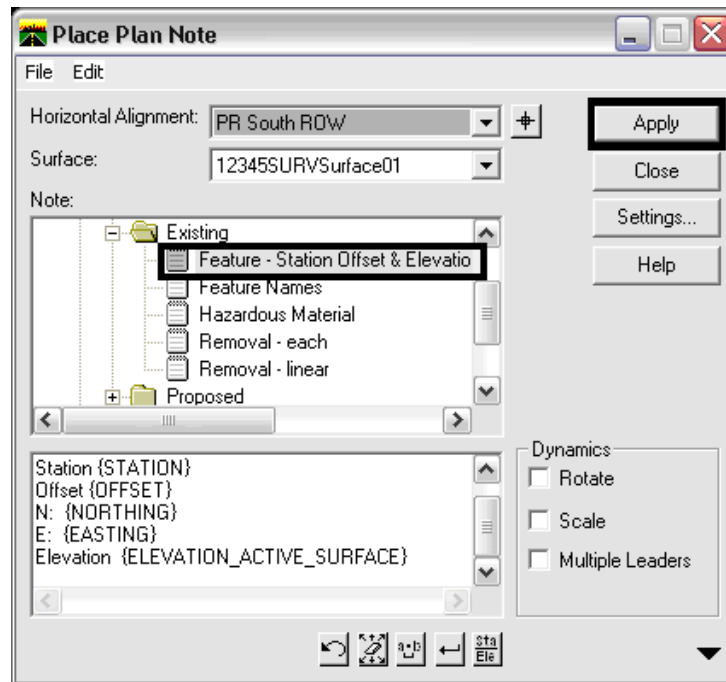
Place Plan Note

File Edit

Horizontal Alignment: PR South ROW

Surface: 12345SURVSurface01

Note:

Existing
Feature - Station Offset & Elevatio
Feature Names
Hazardous Material
Removal - each
Removal - linear
Proposed

Station {STATION}
Offset {OFFSET}
N: {NORTHING}
E: {EASTING}
Elevation {ELEVATION_ACTIVE_SURFACE}

Apply
Close
Settings...
Help

Dynamics
Rotate
Scale
Multiple Leaders

Sta
Ele